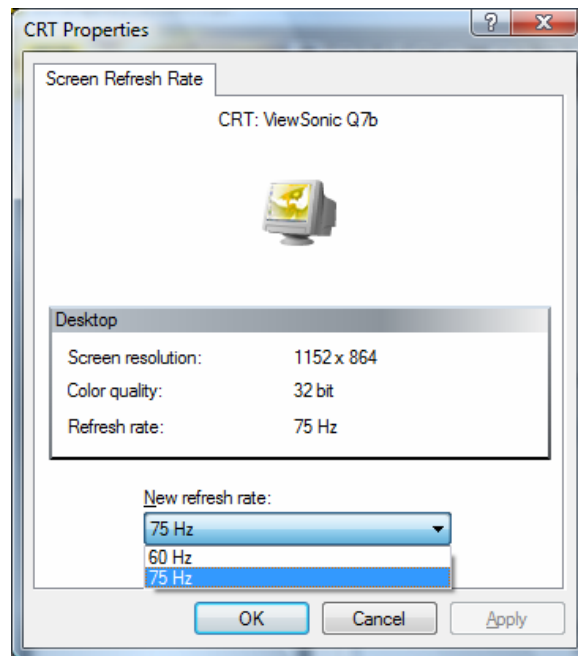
CRT Properties

?

X

Screen Refresh Rate

CRT: ViewSonic Q7b

Desktop

| | |
|---|---|
| Screen resolution: | 1152 x 864 |
| Color quality: | 32 bit |
| Refresh rate: | 75 Hz |

New refresh rate:

75 Hz

60 Hz

75 Hz

OK

Cancel

Apply